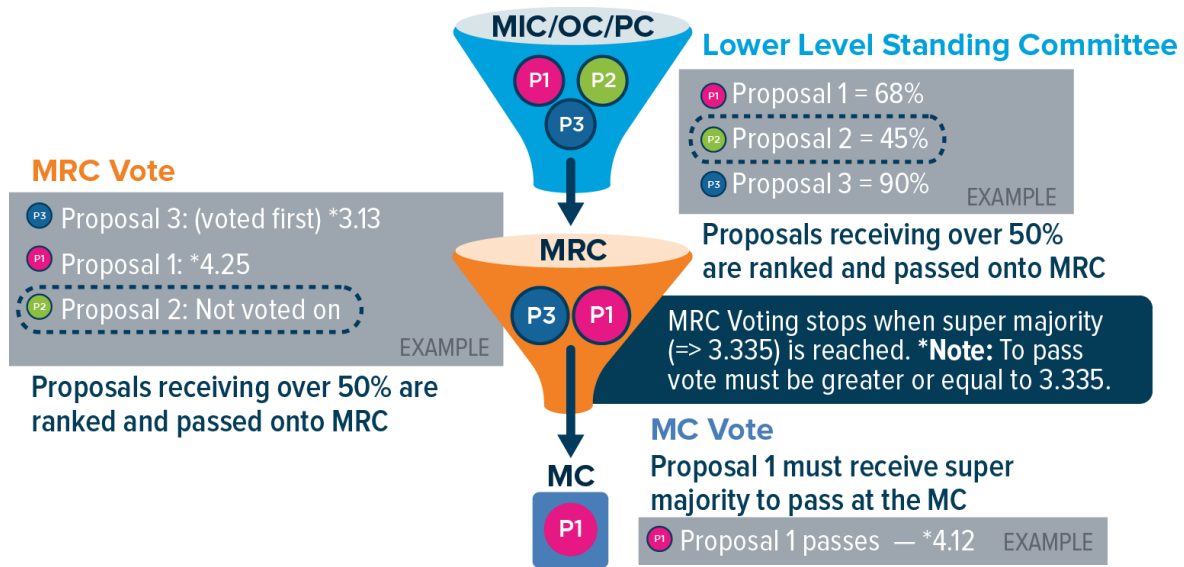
MIC/OC/PC

P1 P2 P3

Lower Level Standing Committee

P1 Proposal 1 = 68%

P2 Proposal 2 = 45%

P3 Proposal 3 = 90%

EXAMPLE

Proposals receiving over 50% are ranked and passed onto MRC

MRC Vote

P3 Proposal 3: (voted first) *3.13

P1 Proposal 1: *4.25

P2 Proposal 2: Not voted on

EXAMPLE

Proposals receiving over 50% are ranked and passed onto MRC

MRC

P3 P1

MRC Voting stops when super majority (=> 3.335) is reached. ***Note:** To pass vote must be greater or equal to 3.335.

MC Vote

Proposal 1 must receive super majority to pass at the MC

P1 Proposal 1 passes — *4.12

EXAMPLE

MC

P1